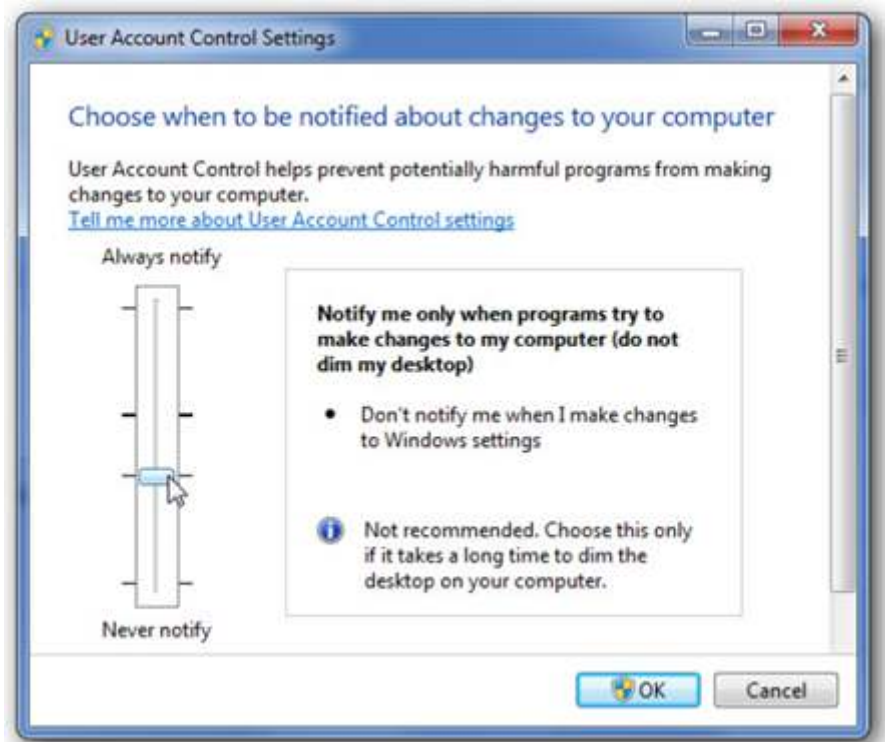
User Account Control Settings

Choose when to be notified about changes to your computer

User Account Control helps prevent potentially harmful programs from making changes to your computer.

Tell me more about User Account Control settings

Always notify

Notify me only when programs try to make changes to my computer (do not dim my desktop)

• Don't notify me when I make changes to Windows settings

Not recommended. Choose this only if it takes a long time to dim the desktop on your computer.

Never notify

OK

Cancel